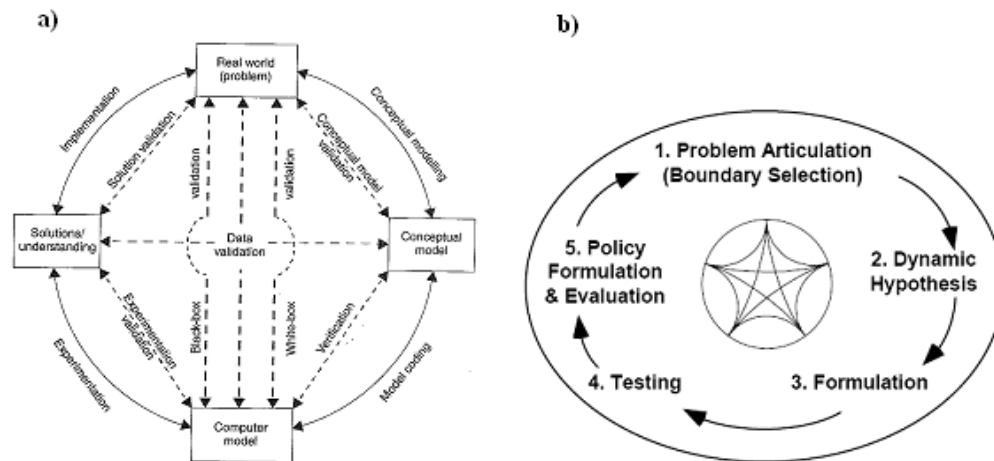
a)

Real world (problem)

Implementation

Conceptual modelling

Solution validation

Conceptual model validation

validation

validation

Solutions/ understanding

Data validation

Conceptual model

Experimentation validation

Black-box

White-box

Verification

Experimentation

Model coding

Computer model

b)

1. Problem Articulation (Boundary Selection)

2. Dynamic Hypothesis

3. Formulation

4. Testing

5. Policy Formulation & Evaluation